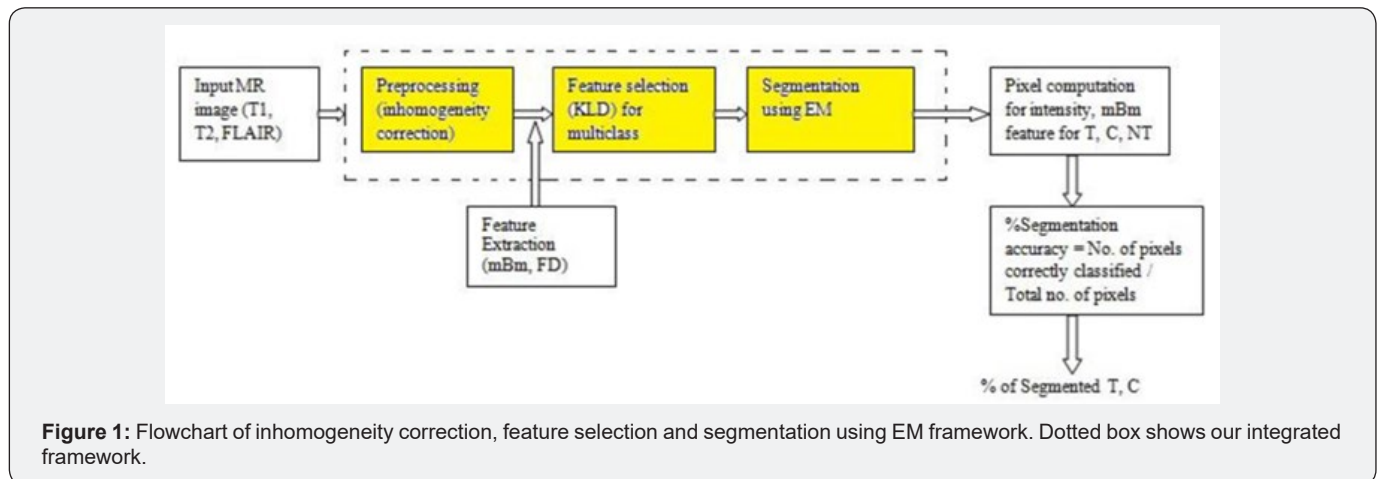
Input MR image (T1, T2, FLAIR)

Preprocessing (inhomogeneity correction)

Feature selection (KLD) for multiclass

Segmentation using EM

Pixel computation for intensity, mBm feature for T, C, NT

Feature Extraction (mBm, FD)

%Segmentation accuracy = No. of pixels correctly classified / Total no. of pixels

% of Segmented T, C

**Figure 1:** Flowchart of inhomogeneity correction, feature selection and segmentation using EM framework. Dotted box shows our integrated framework.